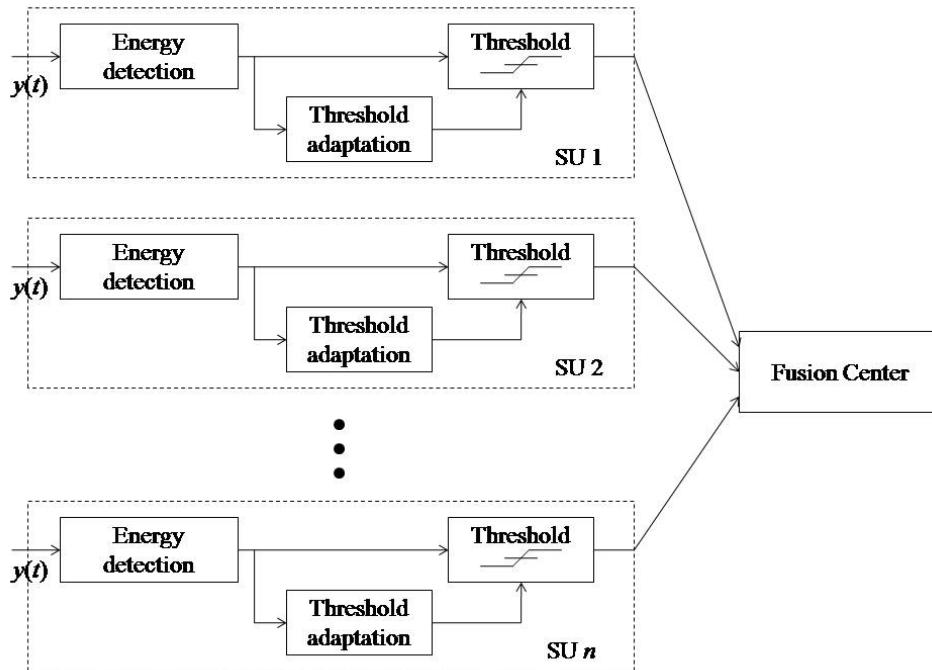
$y(t)$

Energy detection

Threshold

Threshold adaptation

SU 1

$y(t)$

Energy detection

Threshold

Threshold adaptation

SU 2

Fusion Center

$y(t)$

Energy detection

Threshold

Threshold adaptation

SU $n$